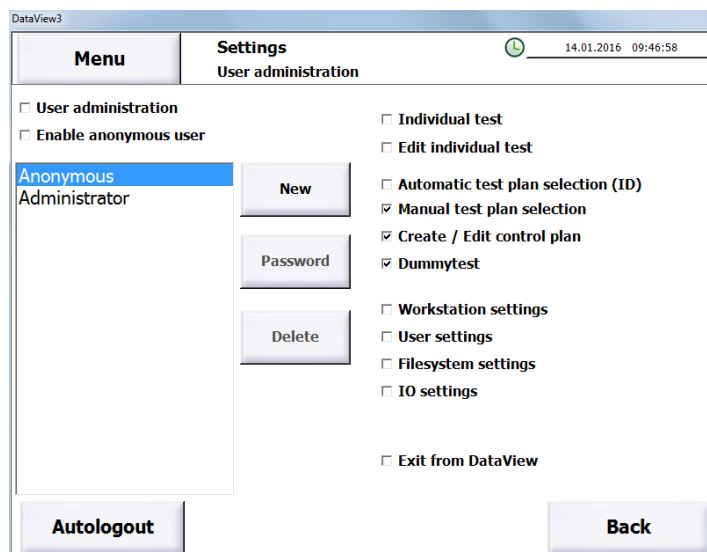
DataView3

Menu

Settings
User administration

14.01.2016 09:46:58

☐ User administration
☐ Enable anonymous user

Anonymous
Administrator

New

Password

Delete

☐ Individual test
☐ Edit individual test

☐ Automatic test plan selection (ID)
☑ Manual test plan selection
☑ Create / Edit control plan
☑ Dummytest

☐ Workstation settings
☐ User settings
☐ Filesystem settings
☐ IO settings

☐ Exit from DataView

Autologout

Back